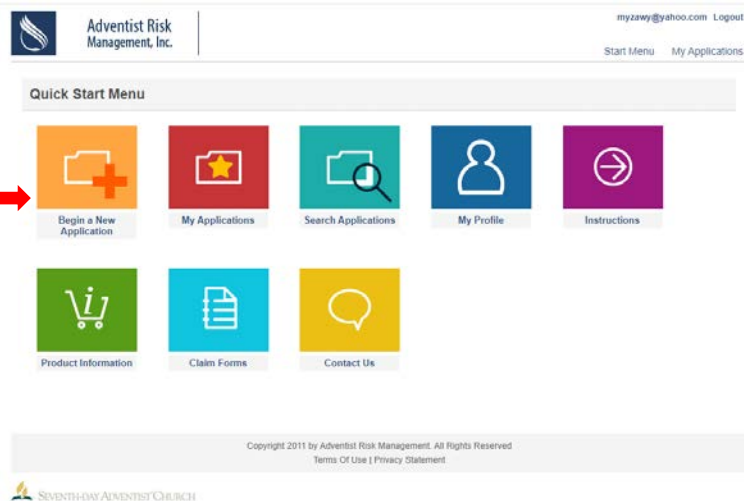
Adventist Risk Management, Inc.

myzawy@yahoo.com Logout

Start Menu My Applications

Quick Start Menu

Begin a New Application

My Applications

Search Applications

My Profile

Instructions

Product Information

Claim Forms

Contact Us

Copyright 2011 by Adventist Risk Management. All Rights Reserved

Terms Of Use | Privacy Statement

SEVENTH-DAY ADVENTIST CHURCH